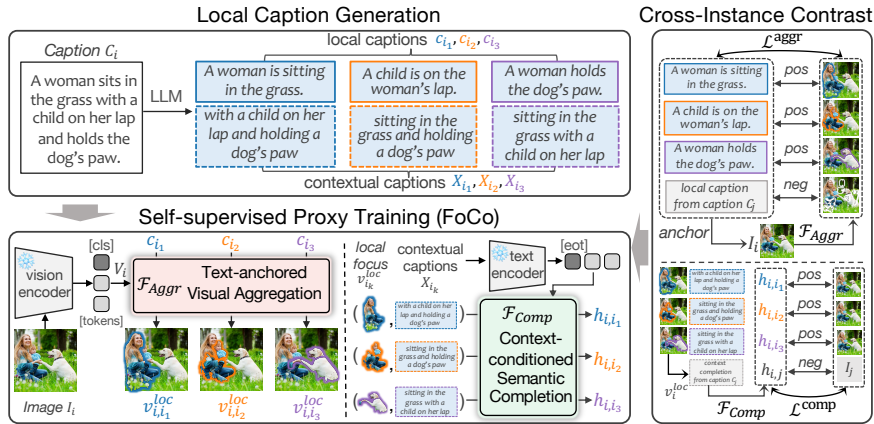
Local Caption Generation

Caption $C_i$

A woman sits in the grass with a child on her lap and holds the dog's paw.

LLM

local captions $c_{i_1}, c_{i_2}, c_{i_3}$

A woman is sitting in the grass.

A child is on the woman's lap.

A woman holds the dog's paw.

with a child on her lap and holding a dog's paw

sitting in the grass and holding a dog's paw

sitting in the grass with a child on her lap

contextual captions $X_{i_1}, X_{i_2}, X_{i_3}$

Cross-Instance Contrast

$\mathcal{L}^{\text{aggr}}$

A woman is sitting in the grass.

pos

A child is on the woman's lap.

pos

A woman holds the dog's paw.

pos

neg

local caption from caption $C_j$

anchor

$I_i$

$\mathcal{F}_{Aggr}$

Self-supervised Proxy Training (FoCo)

[cls]

$c_{i_1}$ $c_{i_2}$ $c_{i_3}$

vision encoder

$V_i$

$\mathcal{F}_{Aggr}$ Text-anchored Visual Aggregation

[tokens]

Image $I_i$

$v^{loc}_{i,i_1}$ $v^{loc}_{i,i_2}$ $v^{loc}_{i,i_3}$

local focus $v^{loc}_{i_k}$

contextual captions $X_{i_k}$

text encoder

[eot]

with a child on her lap and holding a dog's paw

sitting in the grass and holding a dog's paw

sitting in the grass with a child on her lap

$\mathcal{F}_{Comp}$

Context-conditioned Semantic Completion

$h_{i,i_1}$

$h_{i,i_2}$

$h_{i,i_3}$

with a child on her lap and holding a dog's paw

sitting in the grass and holding a dog's paw

sitting in the grass with a child on her lap

context completion from caption $C_j$

$h_{i,i_1}$ pos

$h_{i,i_2}$ pos

$h_{i,i_3}$ pos

$h_{i,j}$ neg

$I_j$

$v^{loc}_i$

$\mathcal{F}_{Comp}$

$\mathcal{L}^{\text{comp}}$